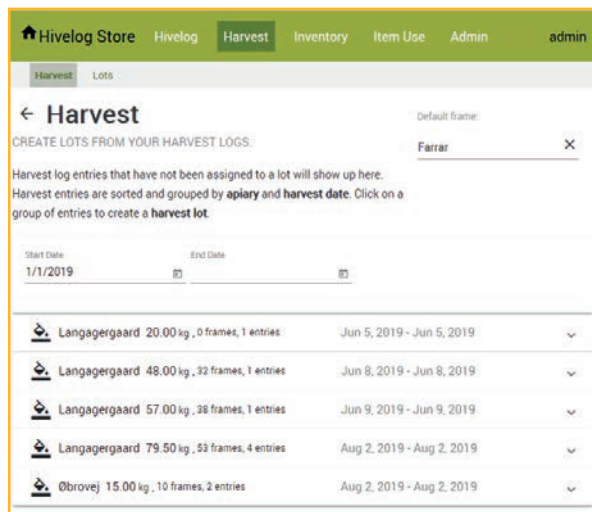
Hivelog Store Hivelog Harvest Inventory Item Use Admin admin

Harvest Lots

← Harvest

CREATE LOTS FROM YOUR HARVEST LOGS.

Default frame:

Farrar ×

Harvest log entries that have not been assigned to a lot will show up here. Harvest entries are sorted and grouped by **apiary** and **harvest date**. Click on a group of entries to create a **harvest lot**.

Start Date
1/1/2019

End Date

Langagergaard 20.00 kg , 0 frames, 1 entries Jun 5, 2019 - Jun 5, 2019

Langagergaard 48.00 kg , 32 frames, 1 entries Jun 8, 2019 - Jun 8, 2019

Langagergaard 57.00 kg , 38 frames, 1 entries Jun 9, 2019 - Jun 9, 2019

Langagergaard 79.50 kg , 53 frames, 4 entries Aug 2, 2019 - Aug 2, 2019

Øbrovej 15.00 kg , 10 frames, 2 entries Aug 2, 2019 - Aug 2, 2019